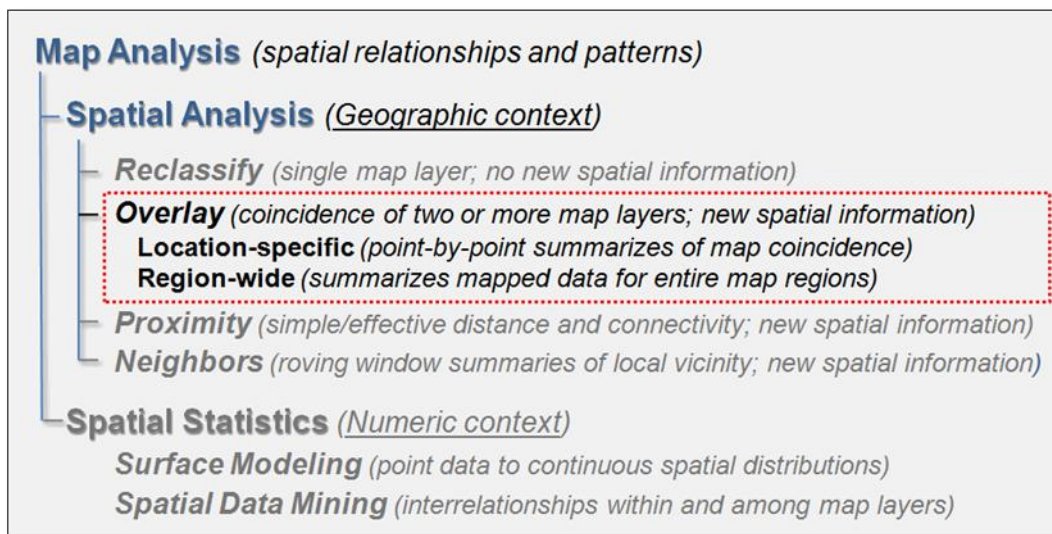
Map Analysis (spatial relationships and patterns)

Spatial Analysis (Geographic context)

Reclassify (single map layer; no new spatial information)

Overlay (coincidence of two or more map layers; new spatial information)

Location-specific (point-by-point summarizes of map coincidence)

Region-wide (summarizes mapped data for entire map regions)

Proximity (simple/effective distance and connectivity; new spatial information)

Neighbors (roving window summaries of local vicinity; new spatial information)

Spatial Statistics (Numeric context)

Surface Modeling (point data to continuous spatial distributions)

Spatial Data Mining (interrelationships within and among map layers)